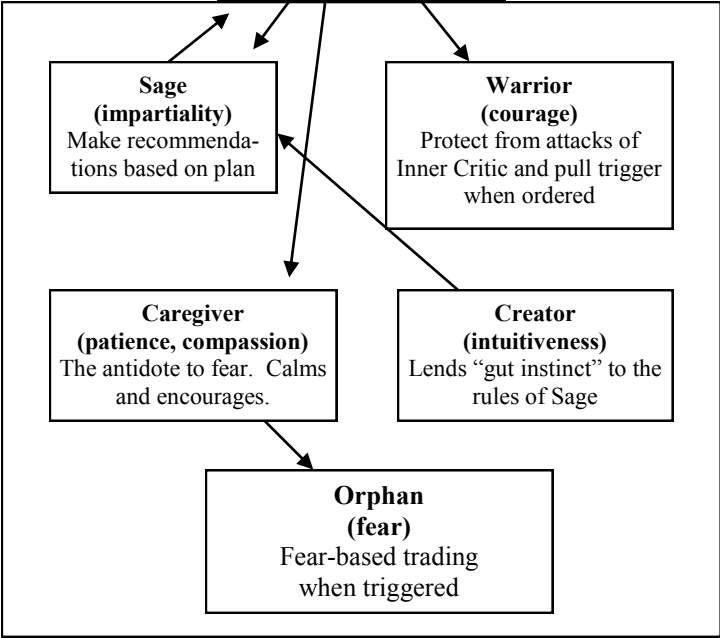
**Sage (impartiality)**
Make recommendations based on plan

**Warrior (courage)**
Protect from attacks of Inner Critic and pull trigger when ordered

**Caregiver (patience, compassion)**
The antidote to fear. Calms and encourages.

**Creator (intuitiveness)**
Lends "gut instinct" to the rules of Sage

**Orphan (fear)**
Fear-based trading when triggered